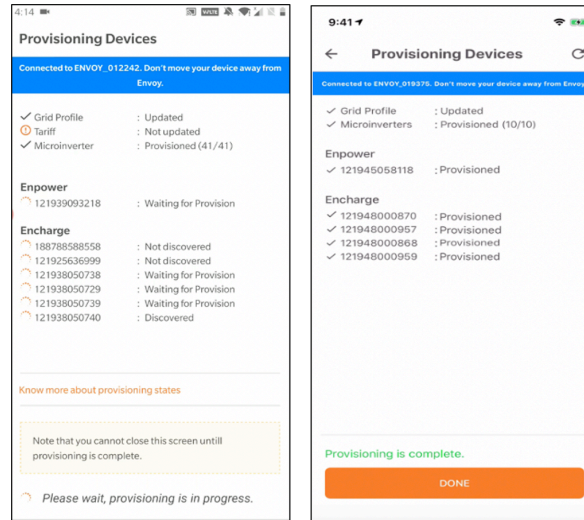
4:14

Provisioning Devices

Connected to ENVOY_012242. Don't move your device away from Envoy.

Grid Profile : Updated
Tariff : Not updated
Microinverter : Provisioned (41/41)

Enpower
121939093218 : Waiting for Provision

Encharge
188788588558 : Not discovered
121925636999 : Not discovered
121938050738 : Waiting for Provision
121938050729 : Waiting for Provision
121938050739 : Waiting for Provision
121938050740 : Discovered

Know more about provisioning states

Note that you cannot close this screen untill provisioning is complete.

Please wait, provisioning is in progress.

9:41

Provisioning Devices

Connected to ENVOY_019375. Don't move your device away from Envoy

Grid Profile : Updated
Microinverters : Provisioned (10/10)

Enpower
121945058118 : Provisioned

Encharge
121948000870 : Provisioned
121948000957 : Provisioned
121948000868 : Provisioned
121948000959 : Provisioned

Provisioning is complete.

DONE